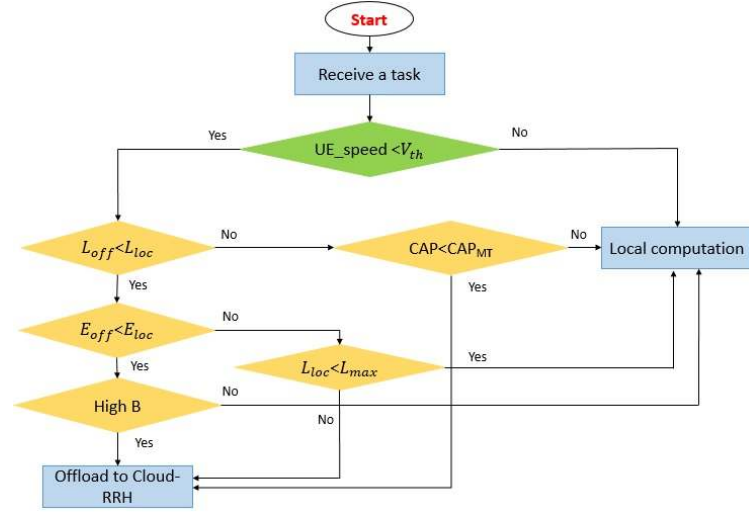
Start

Receive a task

Yes

UE_speed <$V_{th}$

No

$L_{off}$<$L_{loc}$

No

CAP<CAP$_{MT}$

No

Local computation

Yes

Yes

$E_{off}$<$E_{loc}$

No

$L_{loc}$<$L_{max}$

Yes

Yes

High B

No

No

Yes

Offload to Cloud-RRH